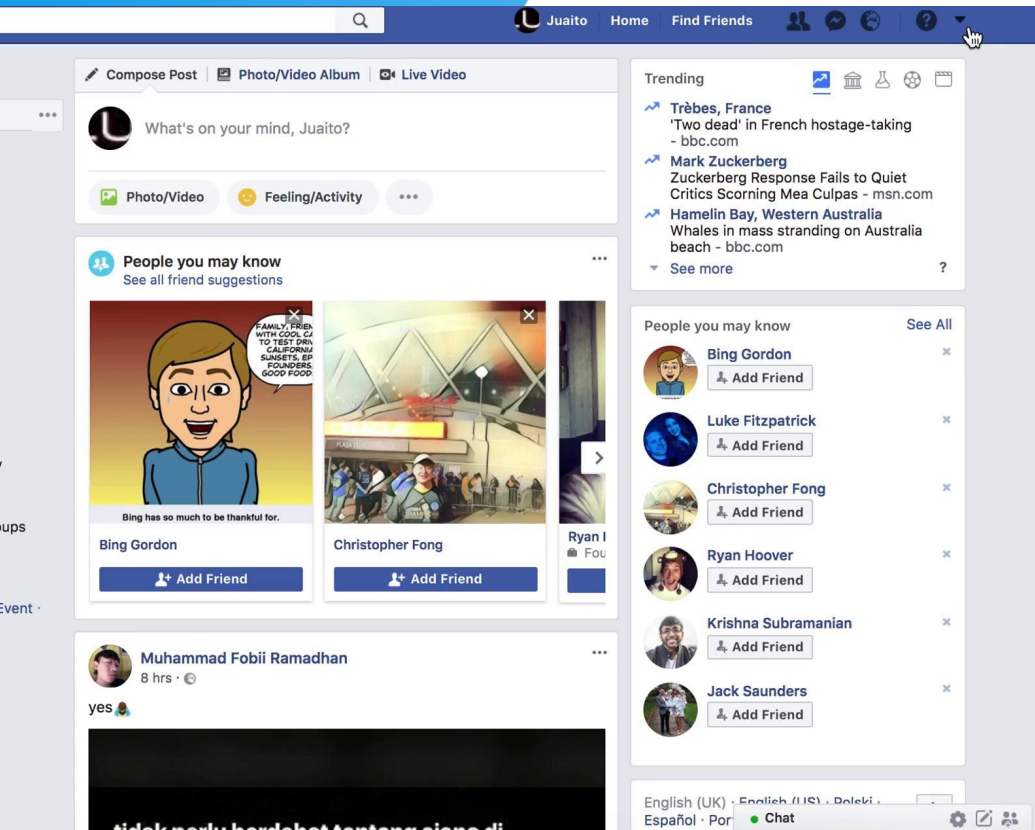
Juaito Home Find Friends

Compose Post | Photo/Video Album | Live Video

What's on your mind, Juaito?

Photo/Video Feeling/Activity ···

People you may know
See all friend suggestions

FAMILY, FRIEN WITH COOL CA TO TEST DRIV CALIFORNIA SUNSETS, EP FOUNDERS, GOOD FOOD

Bing has so much to be thankful for.

Bing Gordon
Add Friend

Christopher Fong
Add Friend

Ryan I
Fou

Muhammad Fobii Ramadhan
8 hrs ·

yes

tidak perlu berdebat tentang siapa di

Trending

Trèbes, France
'Two dead' in French hostage-taking - bbc.com

Mark Zuckerberg
Zuckerberg Response Fails to Quiet Critics Scorning Mea Culpas - msn.com

Hamelin Bay, Western Australia
Whales in mass stranding on Australia beach - bbc.com

See more ?

People you may know See All

Bing Gordon
Add Friend

Luke Fitzpatrick
Add Friend

Christopher Fong
Add Friend

Ryan Hoover
Add Friend

Krishna Subramanian
Add Friend

Jack Saunders
Add Friend

English (UK) · English (US) · Polski · Español · Por

Chat

y
oups
Event ·